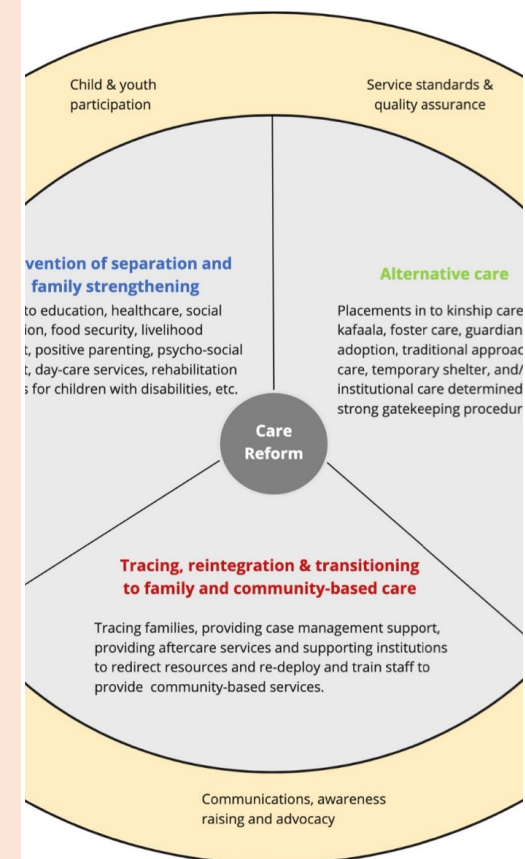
Child & youth participation

Service standards & quality assurance

vention of separation and family strengthening

to education, healthcare, social ion, food security, livelihood t, positive parenting, psycho-social t, day-care services, rehabilitation s for children with disabilities, etc.

Alternative care

Placements in to kinship care kafaala, foster care, guardian adoption, traditional approac care, temporary shelter, and/ institutional care determined strong gatekeeping procedur

Care Reform

Tracing, reintegration & transitioning to family and community-based care

Tracing families, providing case management support, providing aftercare services and supporting institutions to redirect resources and re-deploy and train staff to provide community-based services.

Communications, awareness raising and advocacy